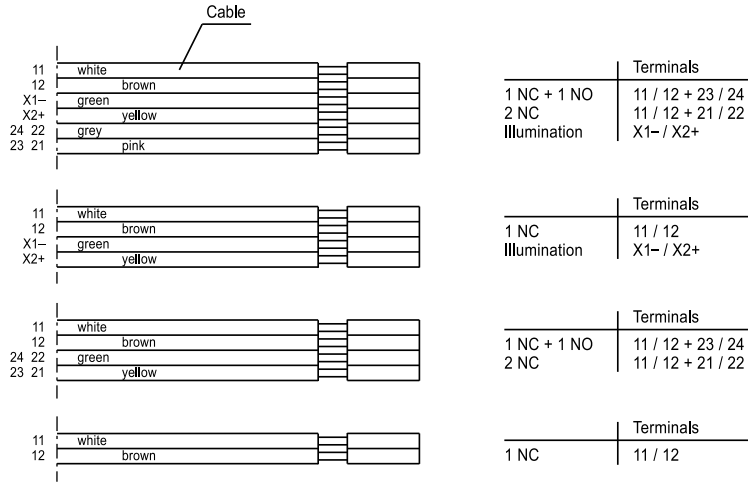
Cable

11 white
12 brown
X1– green
X2+ yellow
24 22 grey
23 21 pink

| | Terminals |
|---|---|
| 1 NC + 1 NO | 11 / 12 + 23 / 24 |
| 2 NC | 11 / 12 + 21 / 22 |
| Illumination | X1– / X2+ |

11 white
12 brown
X1– green
X2+ yellow

| | Terminals |
|---|---|
| 1 NC | 11 / 12 |
| Illumination | X1– / X2+ |

11 white
12 brown
24 22 green
23 21 yellow

| | Terminals |
|---|---|
| 1 NC + 1 NO | 11 / 12 + 23 / 24 |
| 2 NC | 11 / 12 + 21 / 22 |

11 white
12 brown

| | Terminals |
|---|---|
| 1 NC | 11 / 12 |